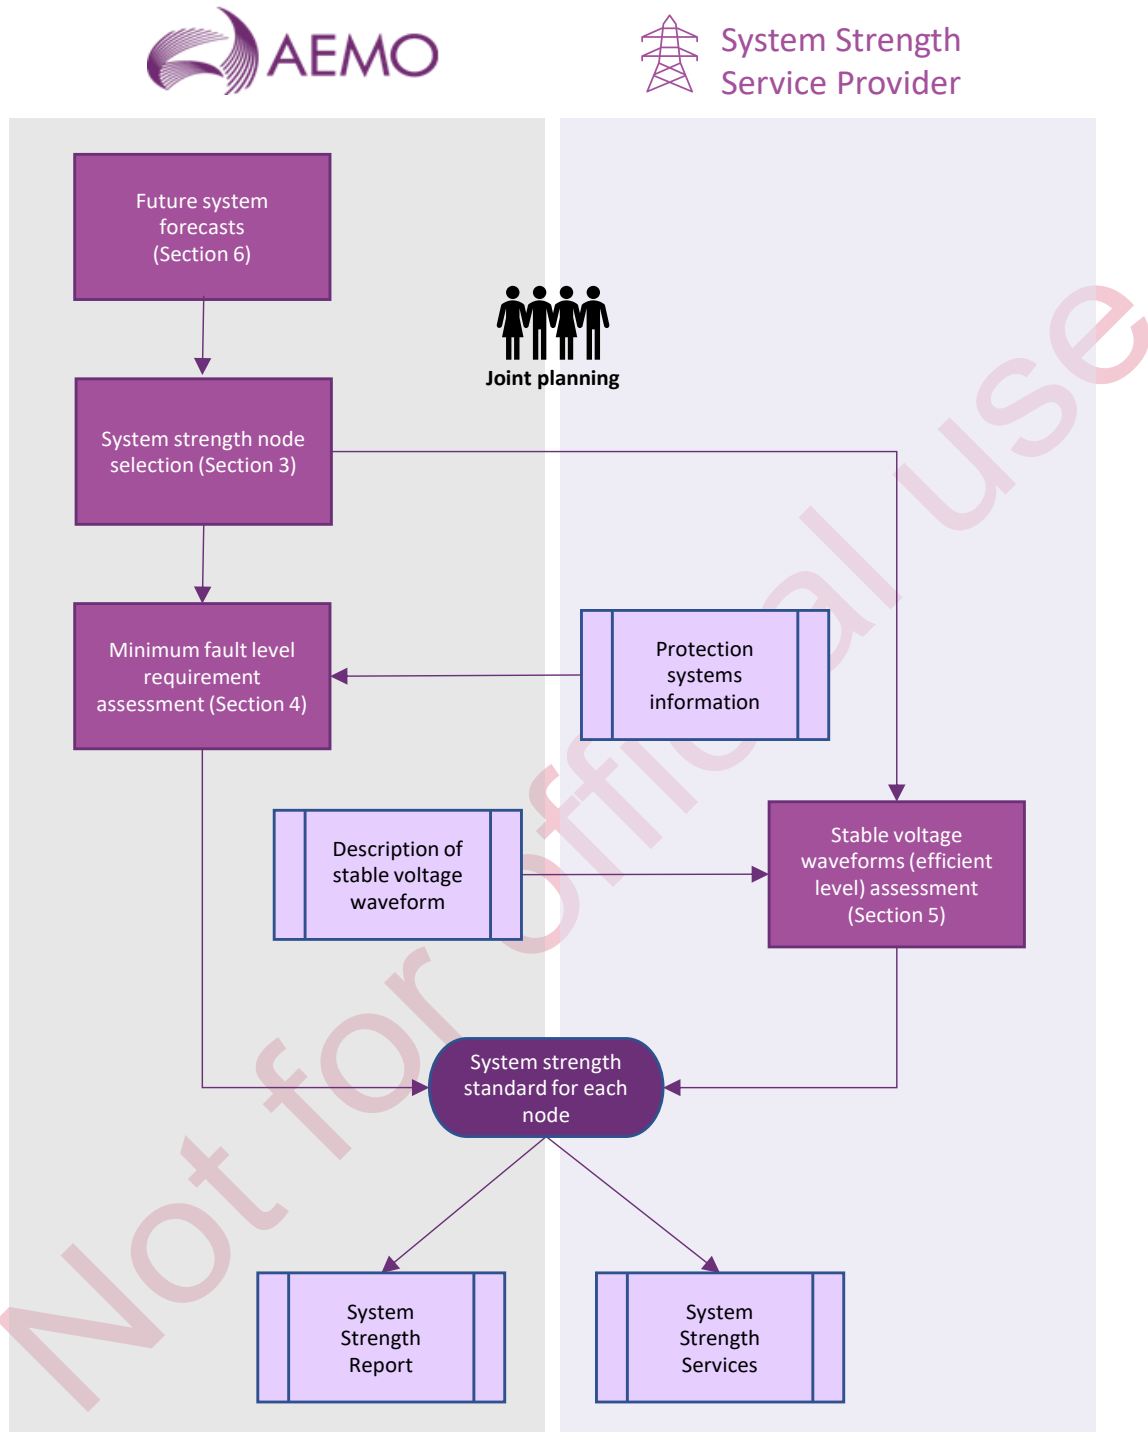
AEMO

System Strength Service Provider

Future system forecasts (Section 6)

Joint planning

System strength node selection (Section 3)

Minimum fault level requirement assessment (Section 4)

Protection systems information

Description of stable voltage waveform

Stable voltage waveforms (efficient level) assessment (Section 5)

System strength standard for each node

System Strength Report

System Strength Services

Not for official use